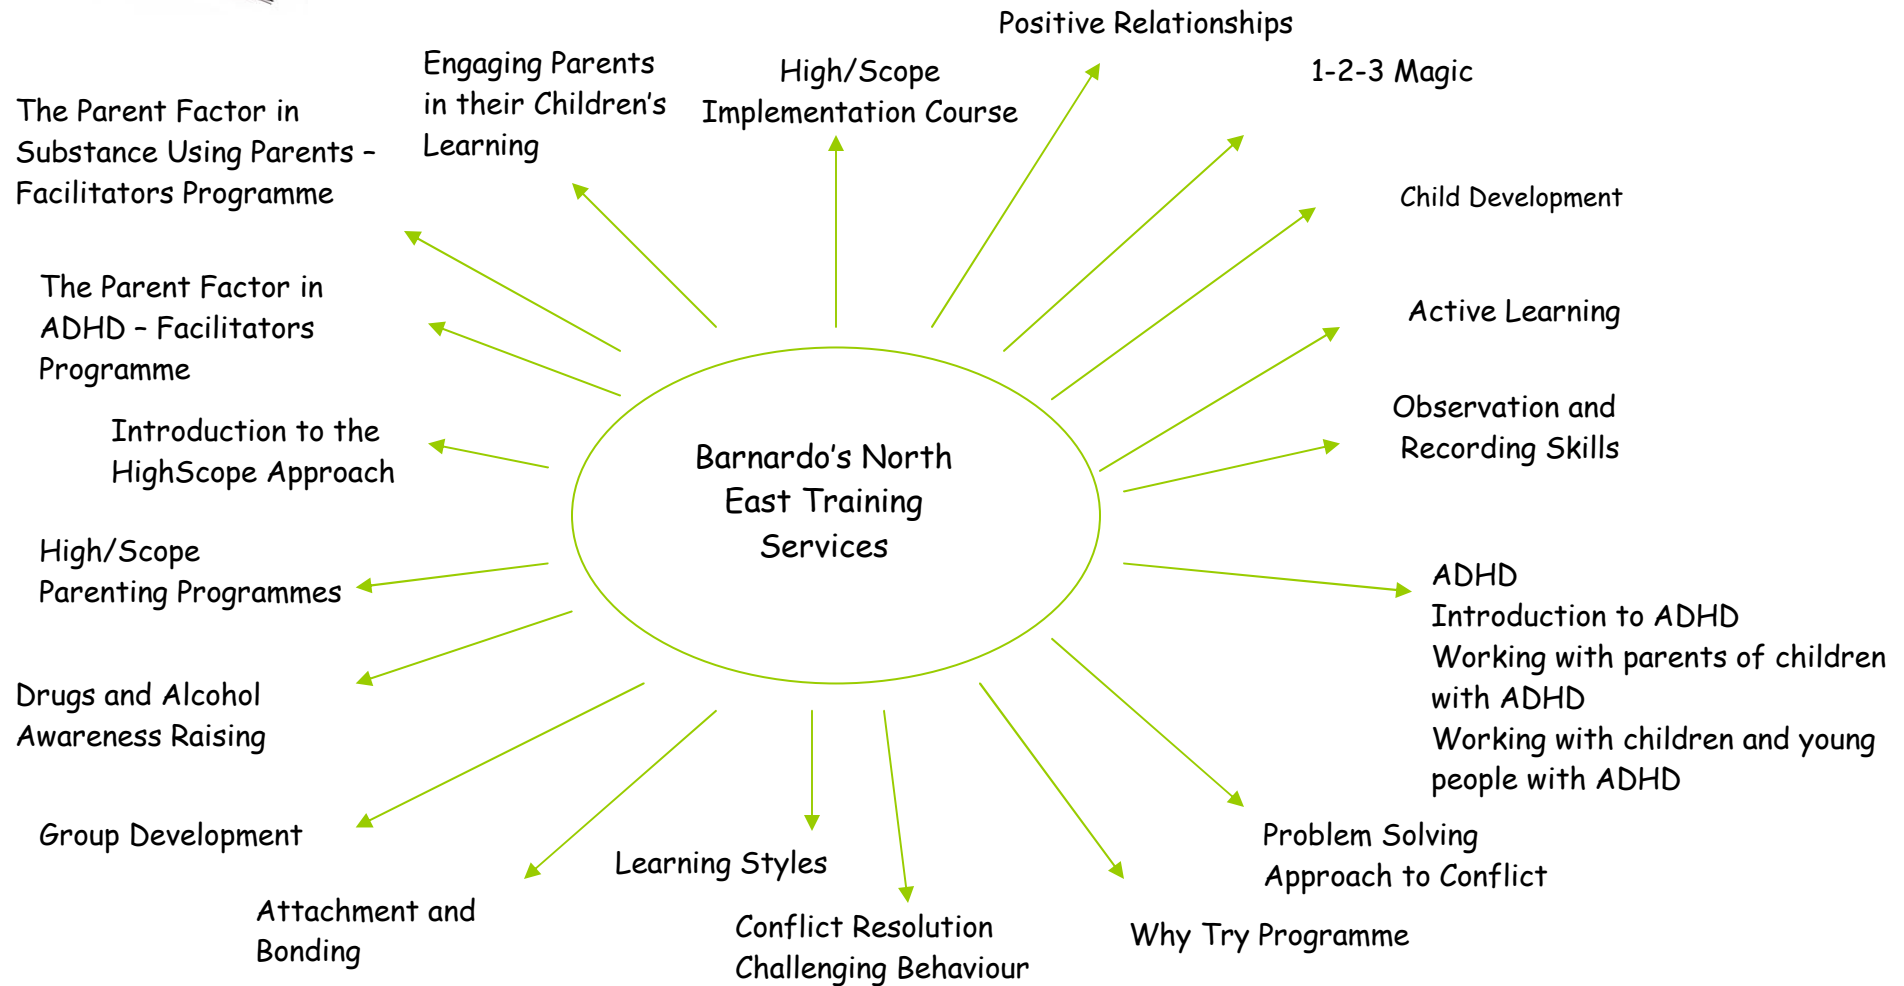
Barnardo's North East Training Services

Positive Relationships

1-2-3 Magic

High/Scope Implementation Course

Engaging Parents in their Children's Learning

The Parent Factor in Substance Using Parents – Facilitators Programme

Child Development

Active Learning

The Parent Factor in ADHD – Facilitators Programme

Observation and Recording Skills

Introduction to the HighScope Approach

High/Scope Parenting Programmes

ADHD
Introduction to ADHD
Working with parents of children with ADHD
Working with children and young people with ADHD

Drugs and Alcohol Awareness Raising

Group Development

Problem Solving Approach to Conflict

Learning Styles

Attachment and Bonding

Conflict Resolution Challenging Behaviour

Why Try Programme